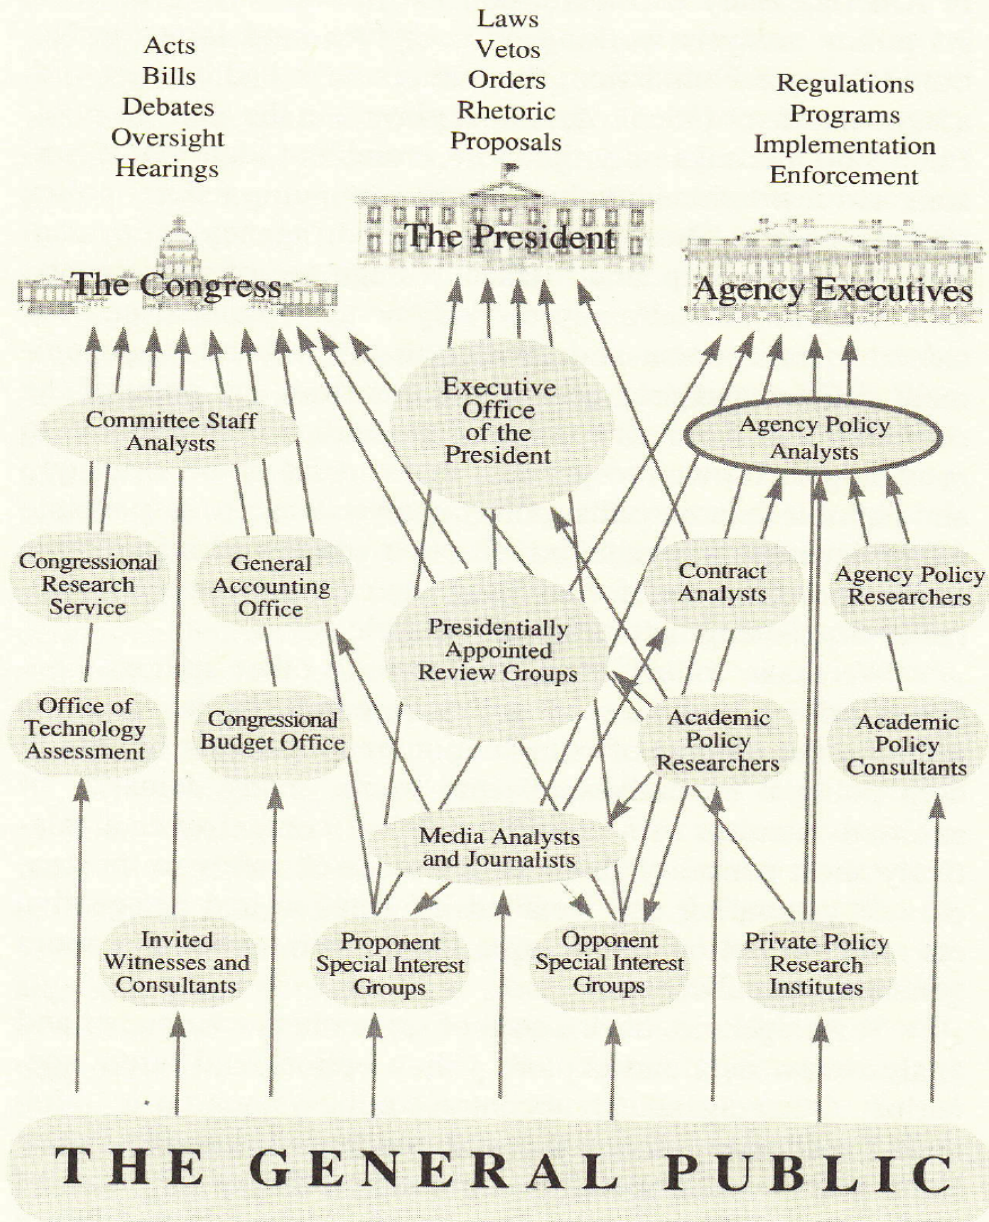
Acts
Bills
Debates
Oversight
Hearings

Laws
Vetos
Orders
Rhetoric
Proposals

Regulations
Programs
Implementation
Enforcement

The Congress

The President

Agency Executives

Committee Staff Analysts

Executive Office of the President

Agency Policy Analysts

Congressional Research Service

General Accounting Office

Contract Analysts

Agency Policy Researchers

Presidentially Appointed Review Groups

Office of Technology Assessment

Congressional Budget Office

Academic Policy Researchers

Academic Policy Consultants

Media Analysts and Journalists

Invited Witnesses and Consultants

Proponent Special Interest Groups

Opponent Special Interest Groups

Private Policy Research Institutes

THE GENERAL PUBLIC